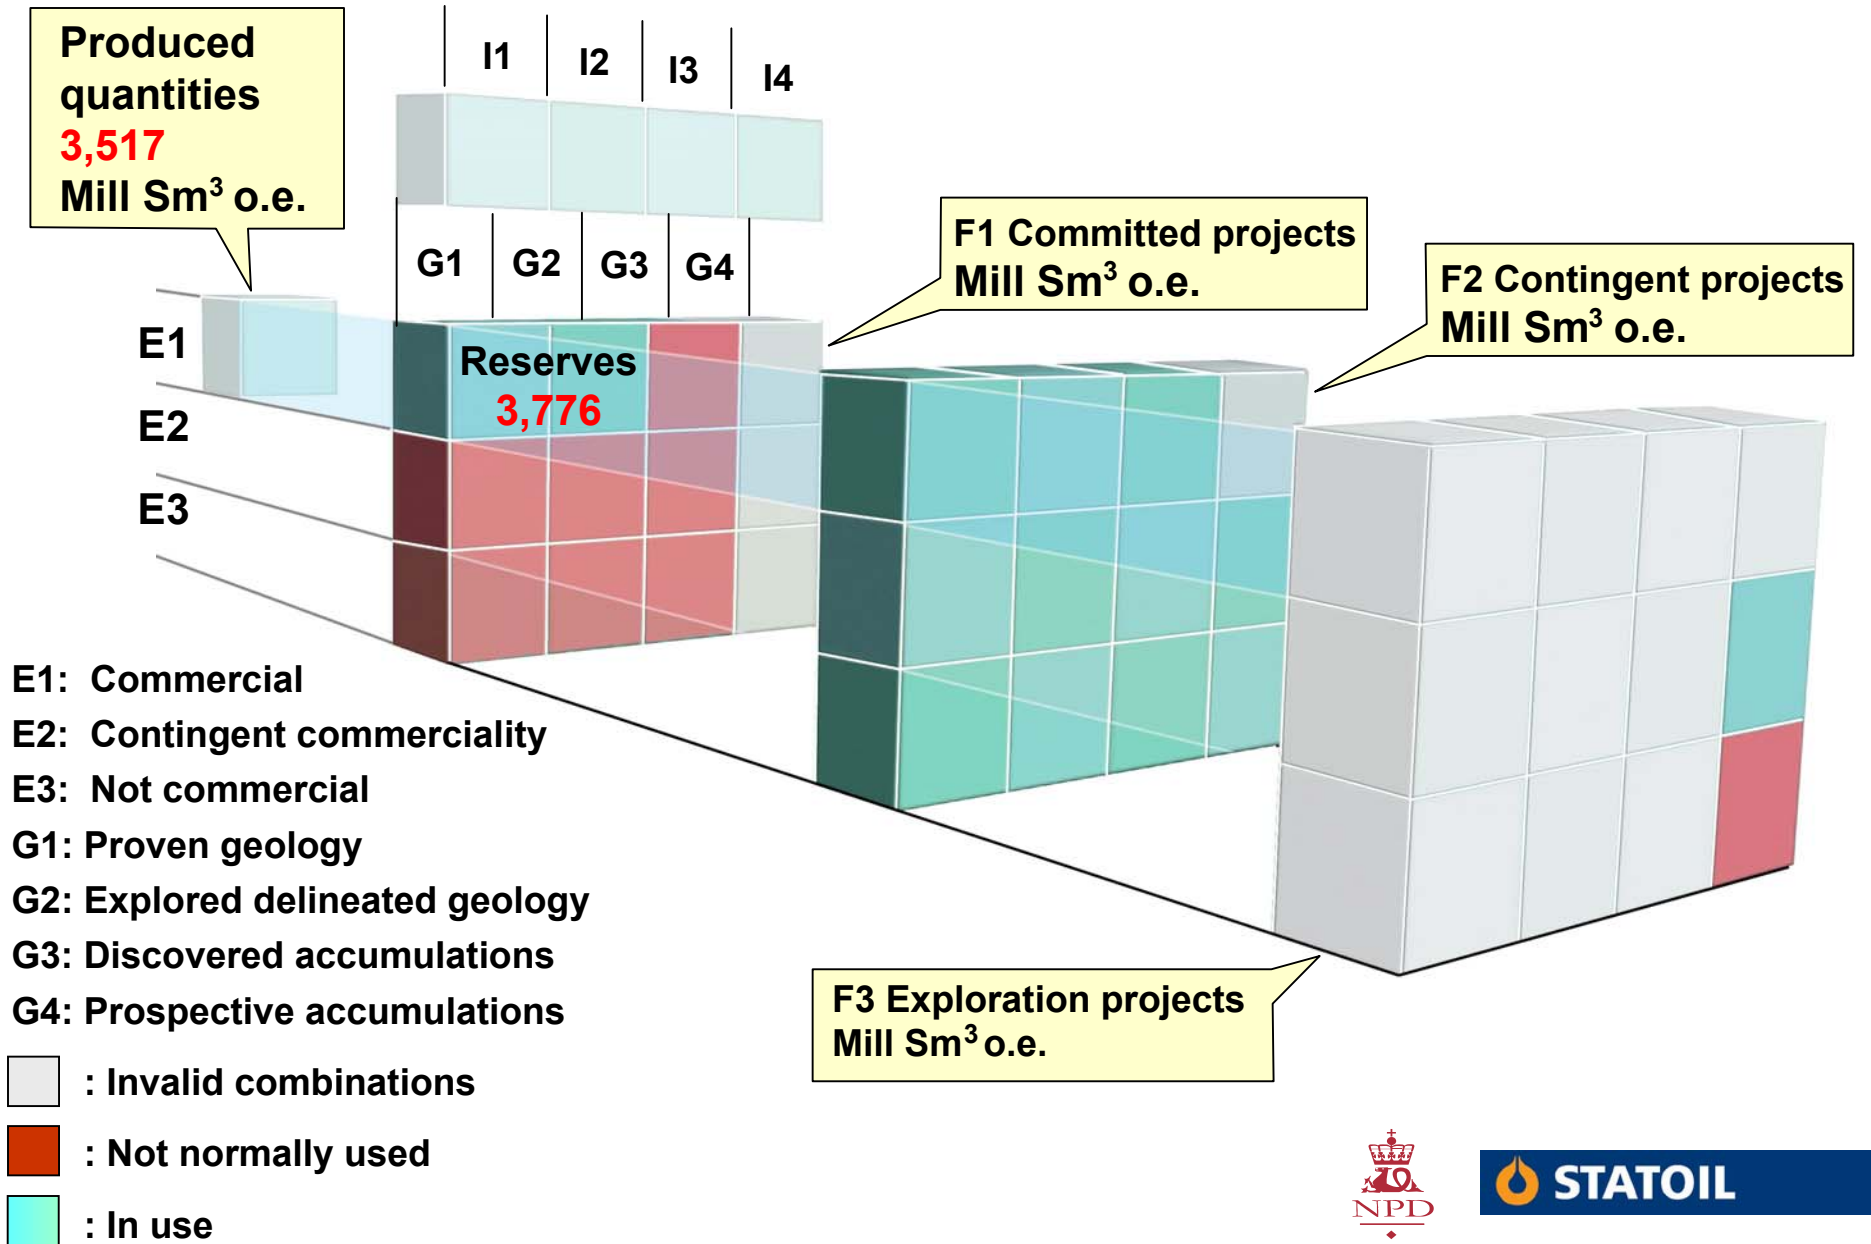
Produced quantities
3,517
Mill Sm$^3$ o.e.

I1 I2 I3 I4

G1 G2 G3 G4

E1
E2
E3

Reserves
3,776

F1 Committed projects
Mill Sm$^3$ o.e.

F2 Contingent projects
Mill Sm$^3$ o.e.

E1: Commercial
E2: Contingent commerciality
E3: Not commercial
G1: Proven geology
G2: Explored delineated geology
G3: Discovered accumulations
G4: Prospective accumulations

: Invalid combinations
: Not normally used
: In use

F3 Exploration projects
Mill Sm$^3$ o.e.

NPD

STATOIL